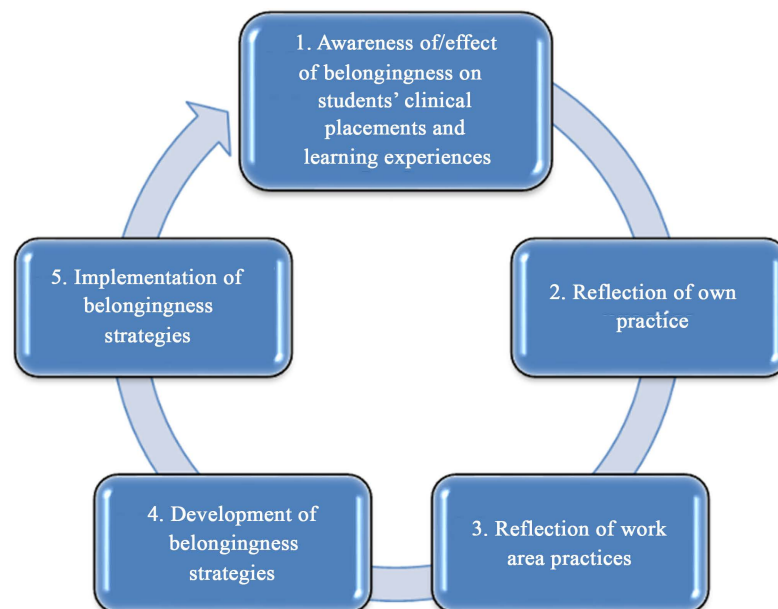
1. Awareness of/effect of belongingness on students' clinical placements and learning experiences

2. Reflection of own practice

3. Reflection of work area practices

4. Development of belongingness strategies

5. Implementation of belongingness strategies